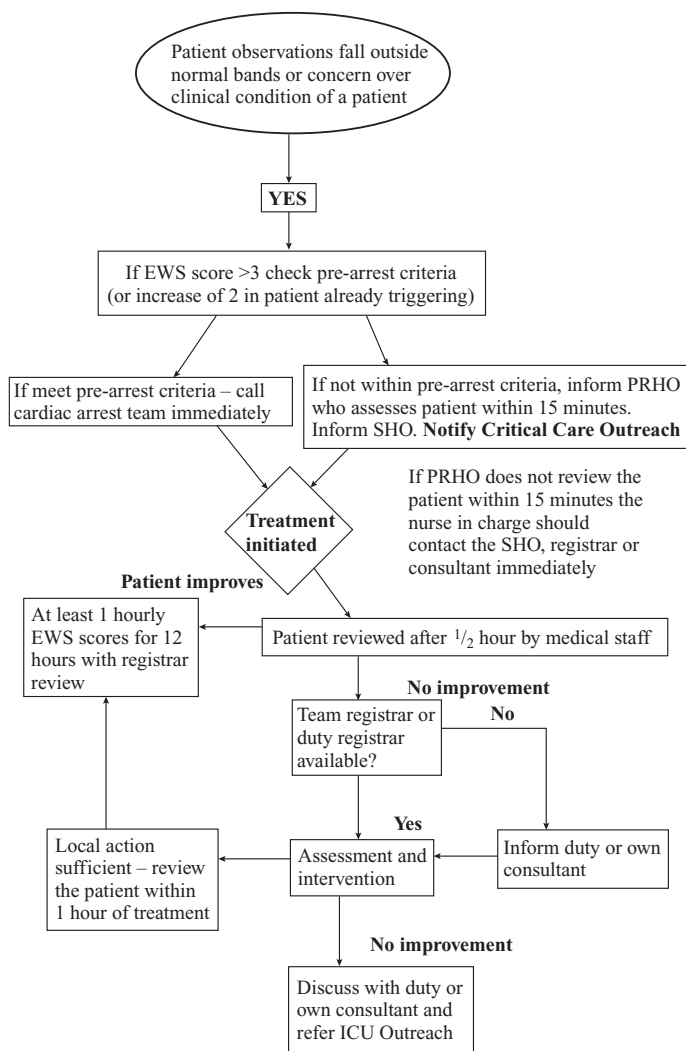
Patient observations fall outside normal bands or concern over clinical condition of a patient

YES

If EWS score >3 check pre-arrest criteria (or increase of 2 in patient already triggering)

If meet pre-arrest criteria – call cardiac arrest team immediately

If not within pre-arrest criteria, inform PRHO who assesses patient within 15 minutes. Inform SHO. Notify Critical Care Outreach

If PRHO does not review the patient within 15 minutes the nurse in charge should contact the SHO, registrar or consultant immediately

Treatment initiated

Patient improves

At least 1 hourly EWS scores for 12 hours with registrar review

Patient reviewed after $^{1}/_{2}$ hour by medical staff

No improvement

Team registrar or duty registrar available?

No

Yes

Local action sufficient – review the patient within 1 hour of treatment

Assessment and intervention

Inform duty or own consultant

No improvement

Discuss with duty or own consultant and refer ICU Outreach